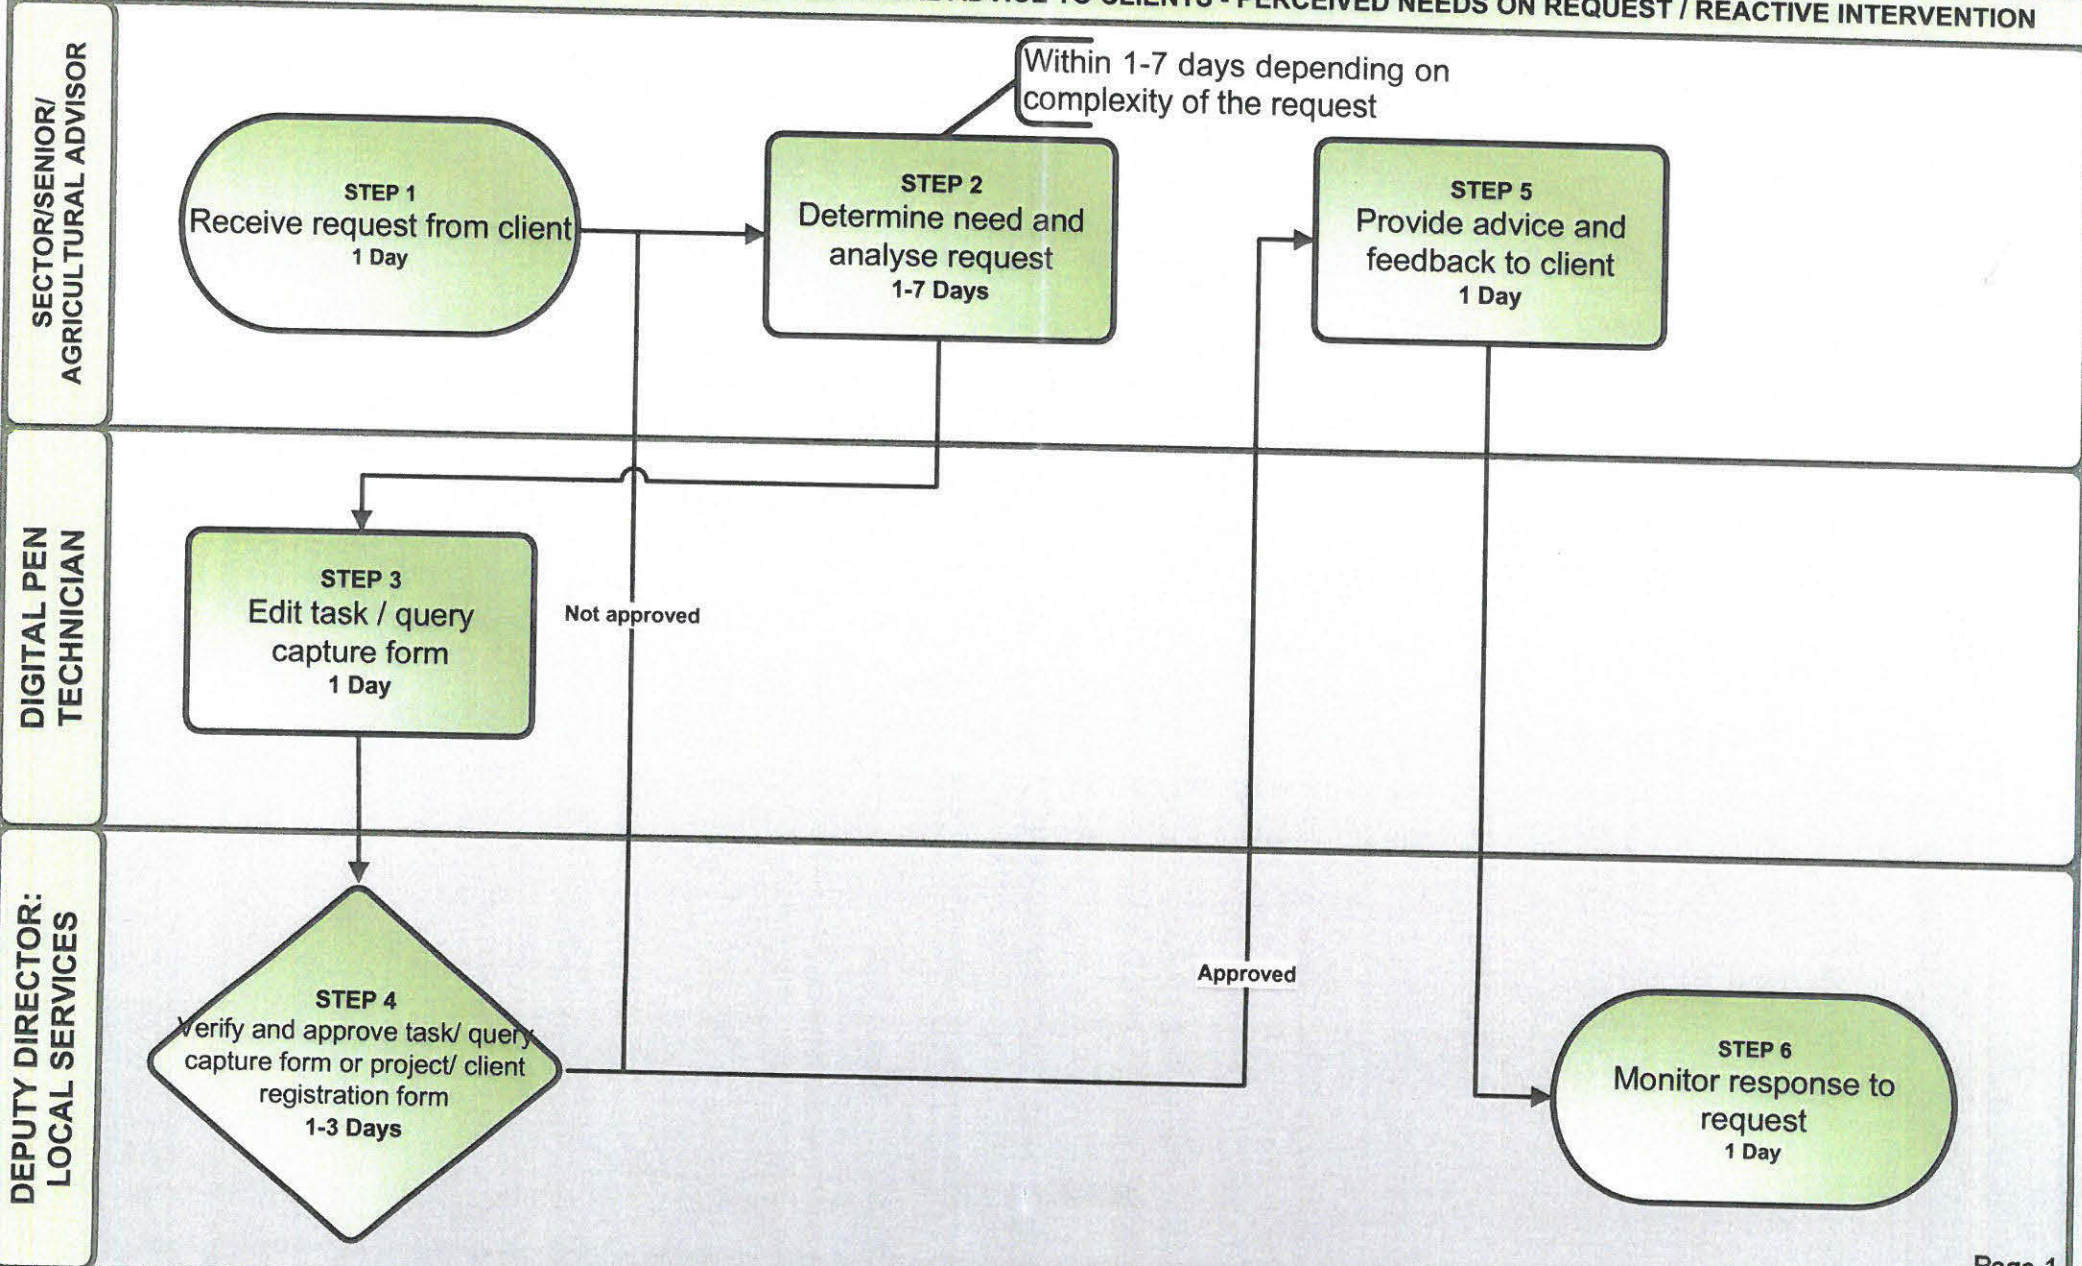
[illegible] ADVICE TO CLIENTS - PERCEIVED NEEDS ON REQUEST / REACTIVE INTERVENTION

SECTOR/SENIOR/ AGRICULTURAL ADVISOR

DIGITAL PEN TECHNICIAN

DEPUTY DIRECTOR: LOCAL SERVICES

Within 1-7 days depending on complexity of the request

STEP 1
Receive request from client
1 Day

STEP 2
Determine need and analyse request
1-7 Days

STEP 5
Provide advice and feedback to client
1 Day

STEP 3
Edit task / query capture form
1 Day

Not approved

STEP 4
Verify and approve task/ query capture form or project/ client registration form
1-3 Days

Approved

STEP 6
Monitor response to request
1 Day

Page 1